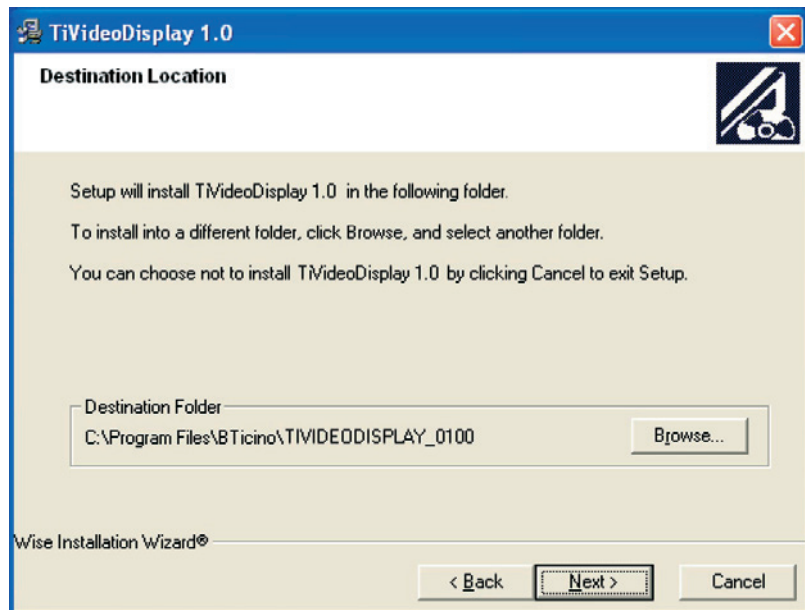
TiVideoDisplay 1.0

Destination Location

Setup will install TiVideoDisplay 1.0 in the following folder.

To install into a different folder, click Browse, and select another folder.

You can choose not to install TiVideoDisplay 1.0 by clicking Cancel to exit Setup.

Destination Folder

C:\Program Files\BTicino\TIVIDEODISPLAY_0100

Browse...

Wise Installation Wizard®

< Back

Next >

Cancel